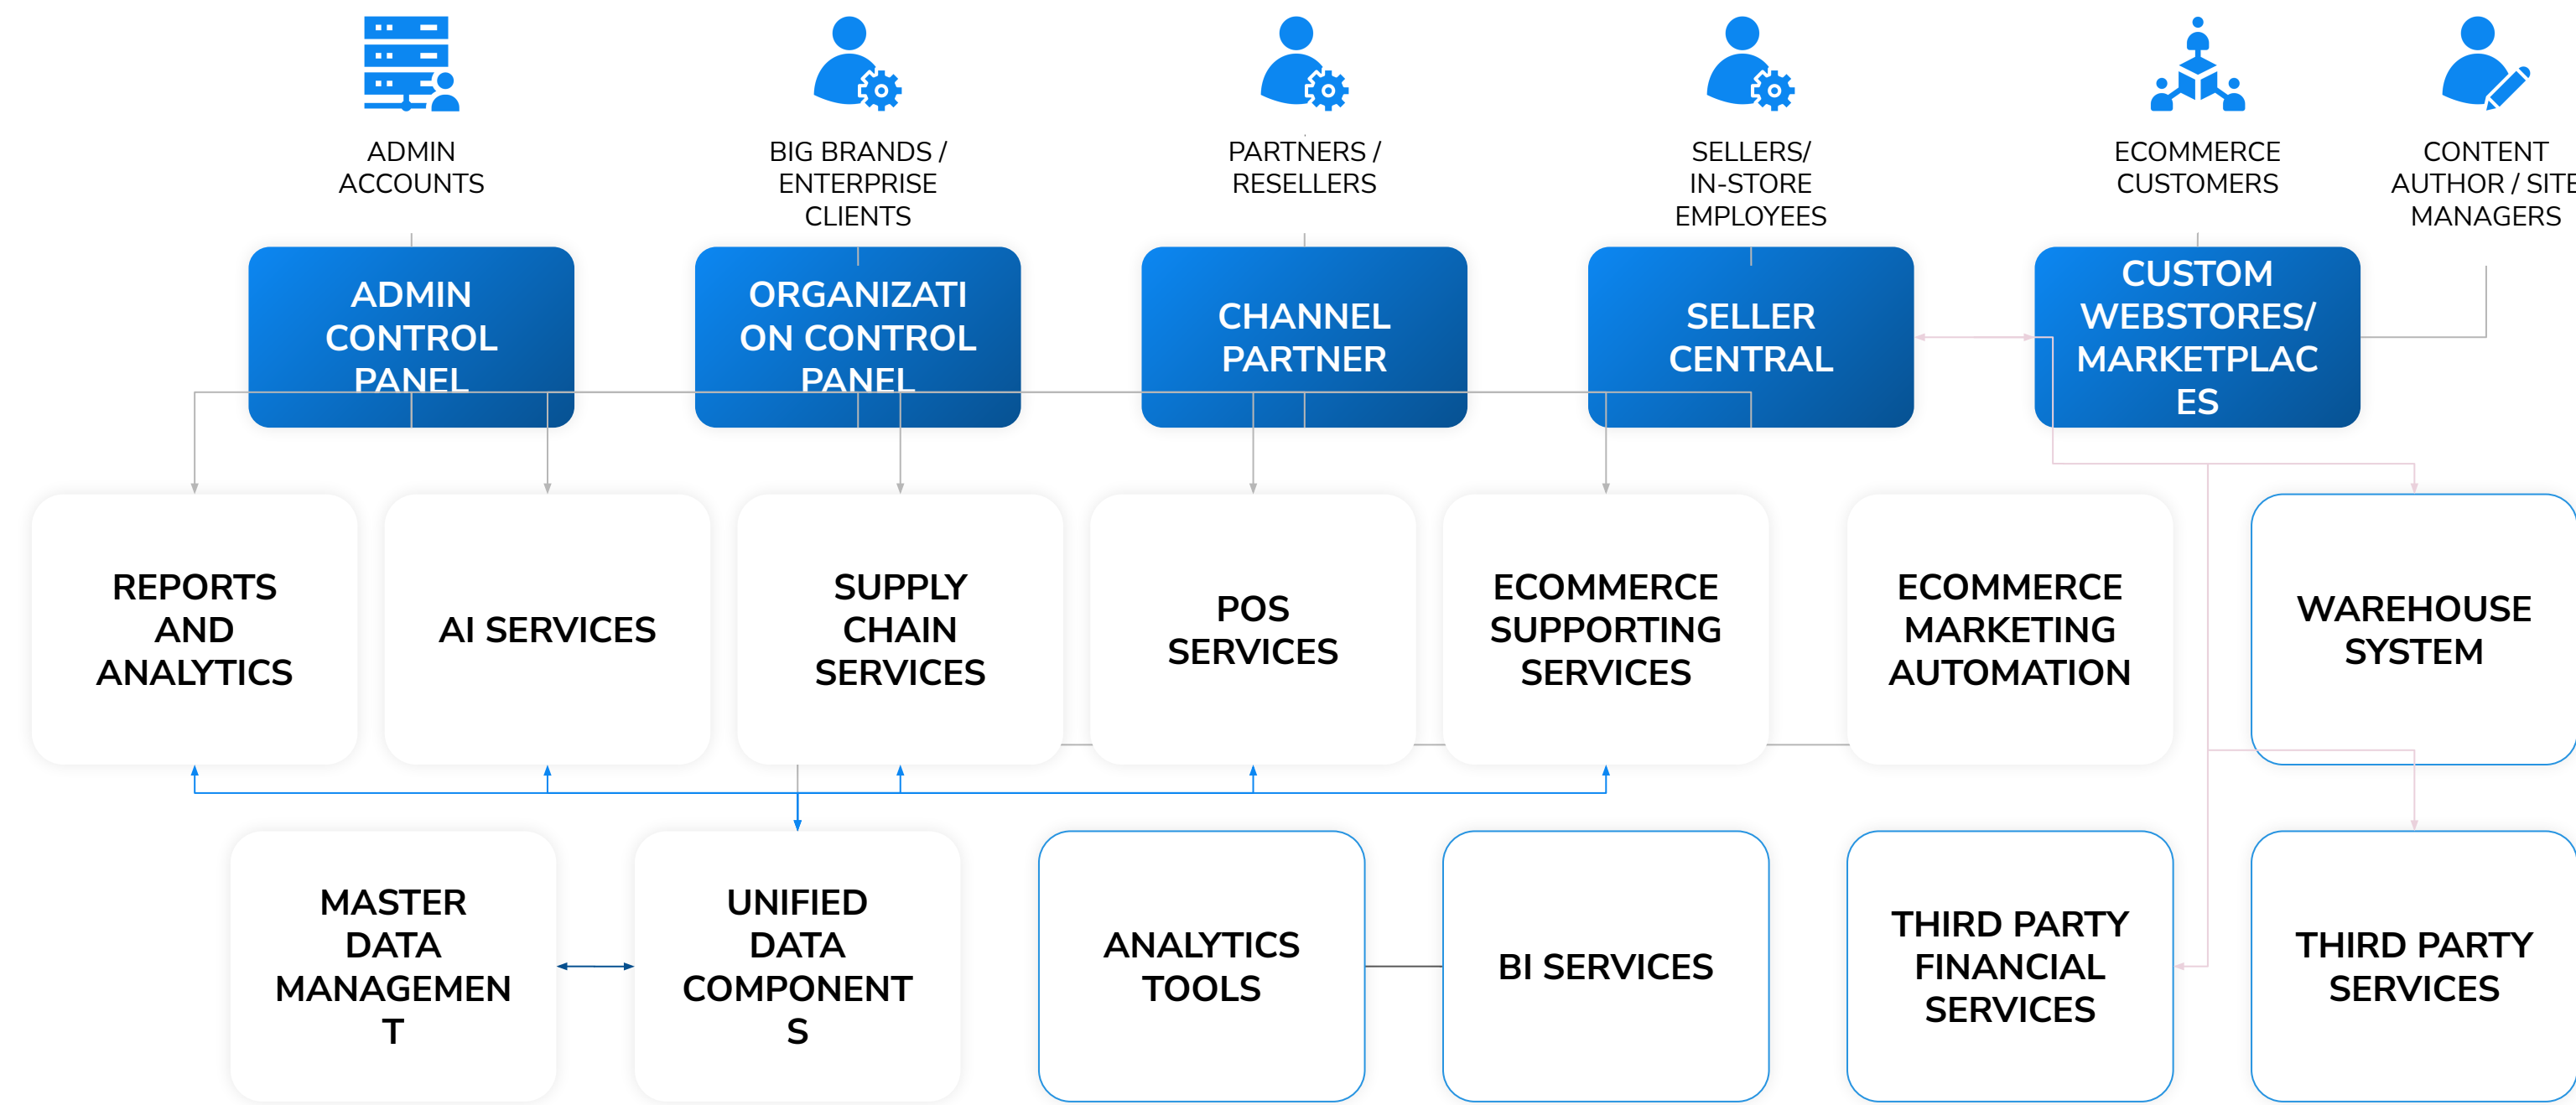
ADMIN ACCOUNTS

BIG BRANDS / ENTERPRISE CLIENTS

PARTNERS / RESELLERS

SELLERS/ IN-STORE EMPLOYEES

ECOMMERCE CUSTOMERS

CONTENT AUTHOR / SITE MANAGERS

ADMIN CONTROL PANEL

ORGANIZATI ON CONTROL PANEL

CHANNEL PARTNER

SELLER CENTRAL

CUSTOM WEBSTORES/ MARKETPLAC ES

REPORTS AND ANALYTICS

AI SERVICES

SUPPLY CHAIN SERVICES

POS SERVICES

ECOMMERCE SUPPORTING SERVICES

ECOMMERCE MARKETING AUTOMATION

WAREHOUSE SYSTEM

MASTER DATA MANAGEMEN T

UNIFIED DATA COMPONENT S

ANALYTICS TOOLS

BI SERVICES

THIRD PARTY FINANCIAL SERVICES

THIRD PARTY SERVICES